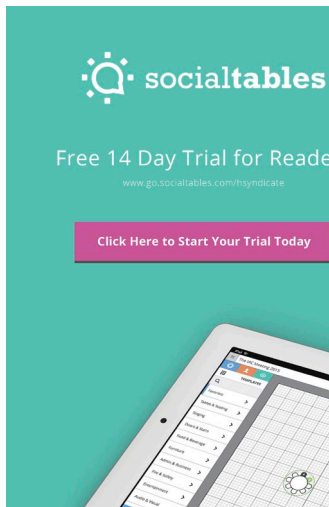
socialtables

Free 14 Day Trial for Reade

www.go.socialtables.com/hsyndicate

Click Here to Start Your Trial Today

The IAC Meeting 2015

TEMPLATES

Seating & Staging

Staging

Doors & Stairs

Food & Beverage

Furniture

Safety & Business

Fire & Safety

Entertainment

Audio & Visual